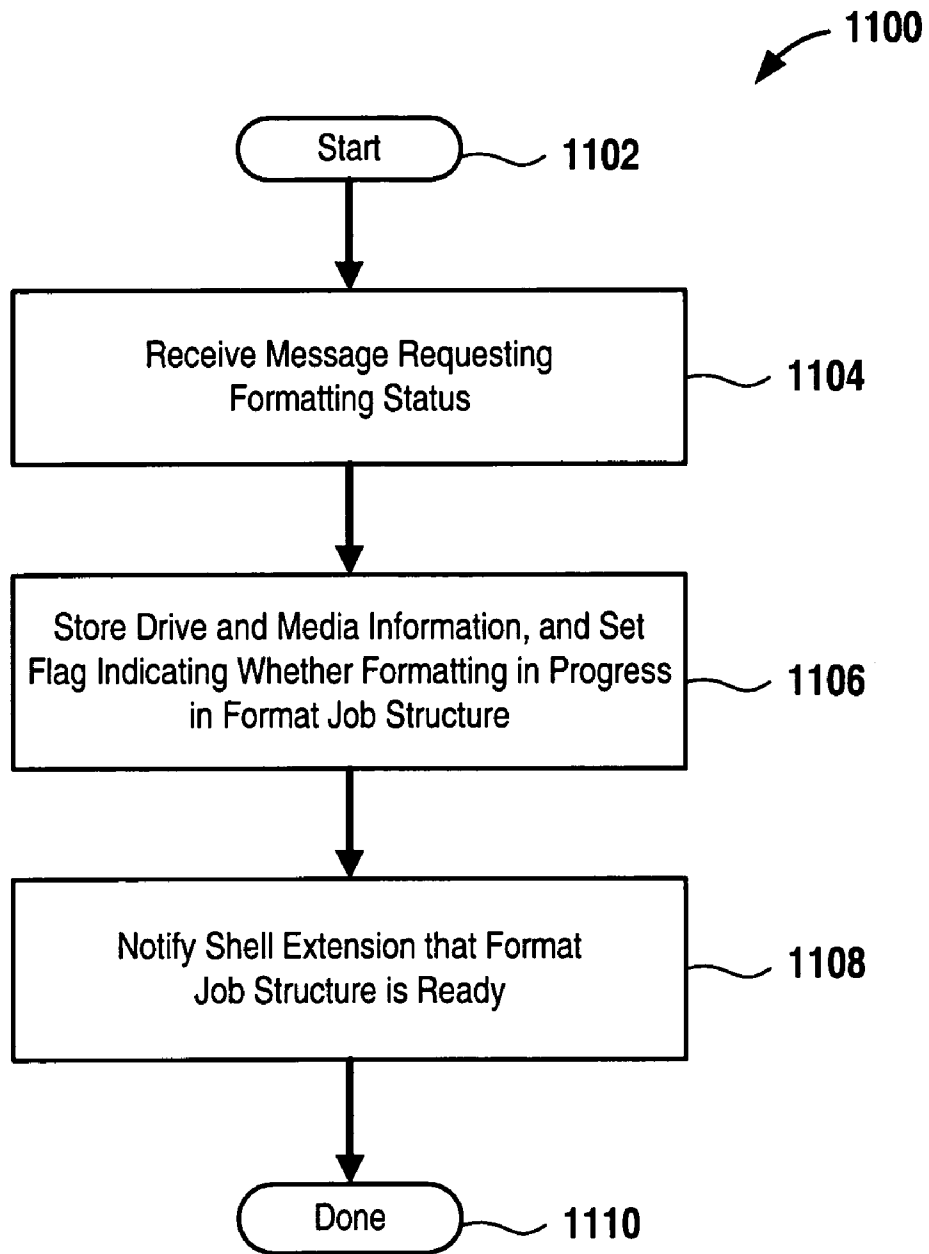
1100

Start

1102

Receive Message Requesting Formatting Status

1104

Store Drive and Media Information, and Set Flag Indicating Whether Formatting in Progress in Format Job Structure

1106

Notify Shell Extension that Format Job Structure is Ready

1108

Done

1110